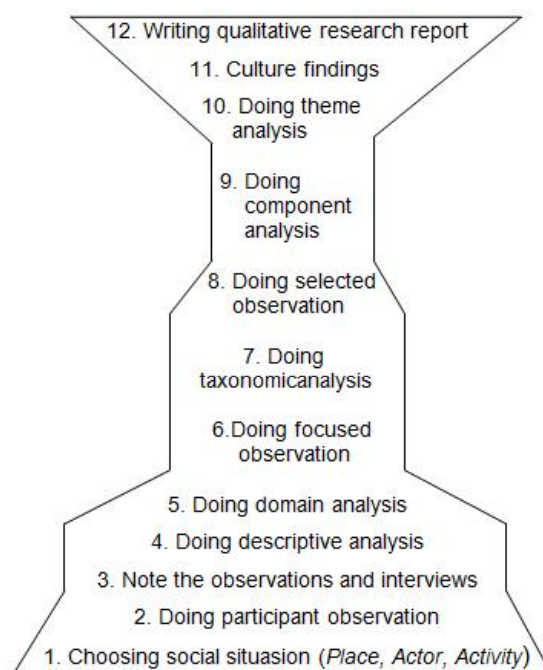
12. Writing qualitative research report

11. Culture findings

10. Doing theme analysis

9. Doing component analysis

8. Doing selected observation

7. Doing taxonomicanalysis

6.Doing focused observation

5. Doing domain analysis

4. Doing descriptive analysis

3. Note the observations and interviews

2. Doing participant observation

1. Choosing social situasion (*Place*, *Actor*, *Activity*)